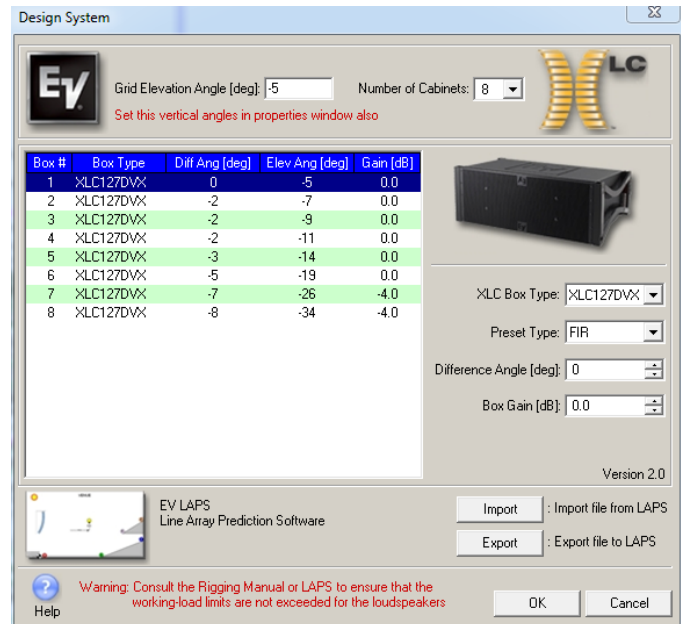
Design System

EV

Grid Elevation Angle [deg]: -5

Number of Cabinets: 8

Set this vertical angles in properties window also

XLC

| Box # | Box Type | Diff Ang [deg] | Elev Ang [deg] | Gain [dB] |
|---|---|---|---|---|
| 1 | XLC127DVX | 0 | -5 | 0.0 |
| 2 | XLC127DVX | -2 | -7 | 0.0 |
| 3 | XLC127DVX | -2 | -9 | 0.0 |
| 4 | XLC127DVX | -2 | -11 | 0.0 |
| 5 | XLC127DVX | -3 | -14 | 0.0 |
| 6 | XLC127DVX | -5 | -19 | 0.0 |
| 7 | XLC127DVX | -7 | -26 | -4.0 |
| 8 | XLC127DVX | -8 | -34 | -4.0 |

XLC Box Type: XLC127DVX

Preset Type: FIR

Difference Angle [deg]: 0

Box Gain [dB]: 0.0

Version 2.0

EV LAPS
Line Array Prediction Software

Import : Import file from LAPS

Export : Export file to LAPS

Help

Warning: Consult the Rigging Manual or LAPS to ensure that the working-load limits are not exceeded for the loudspeakers

OK

Cancel